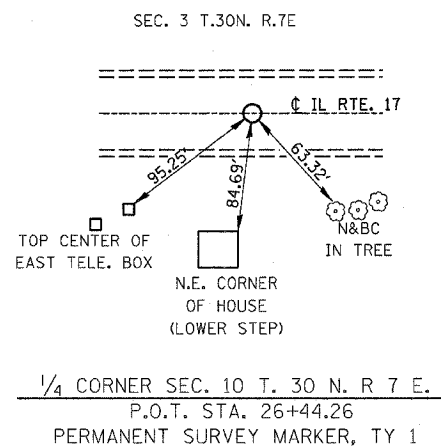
SEC. 3 T.30N. R.7E

¢ IL RTE. 17

84.69'

TOP CENTER OF EAST TELE. BOX

N&BC IN TREE

N.E. CORNER OF HOUSE (LOWER STEP)

¼ CORNER SEC. 10 T. 30 N. R 7 E.
P.O.T. STA. 26+44.26
PERMANENT SURVEY MARKER, TY 1